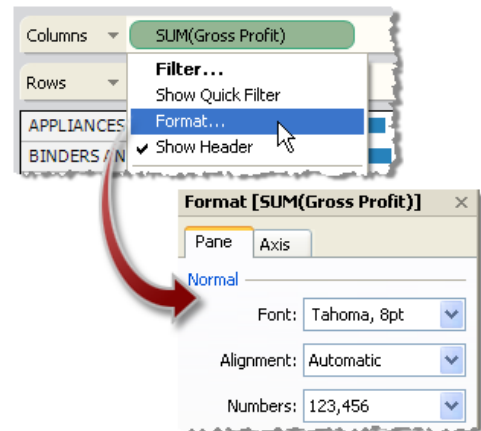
Columns
SUM(Gross Profit)
Rows
APPLIANCES
BINDERS A N
Filter...
Show Quick Filter
Format...
✔ Show Header

Format [SUM(Gross Profit)]
×
Pane
Axis
Normal
Font: Tahoma, 8pt
Alignment: Automatic
Numbers: 123,456